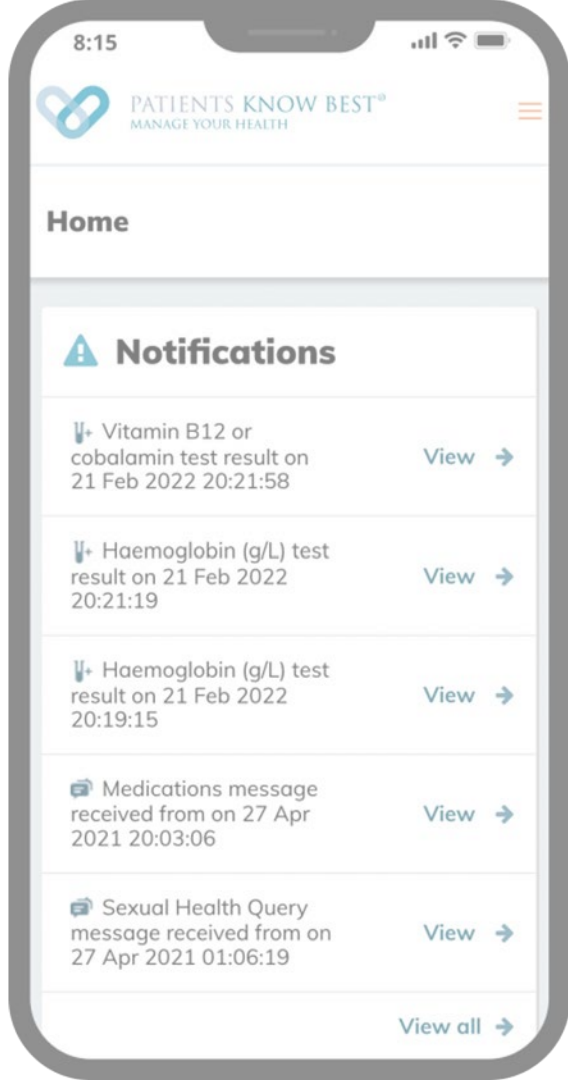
8:15

PATIENTS KNOW BEST®
MANAGE YOUR HEALTH

Home

Notifications

Vitamin B12 or cobalamin test result on 21 Feb 2022 20:21:58 View

Haemoglobin (g/L) test result on 21 Feb 2022 20:21:19 View

Haemoglobin (g/L) test result on 21 Feb 2022 20:19:15 View

Medications message received from on 27 Apr 2021 20:03:06 View

Sexual Health Query message received from on 27 Apr 2021 01:06:19 View

View all